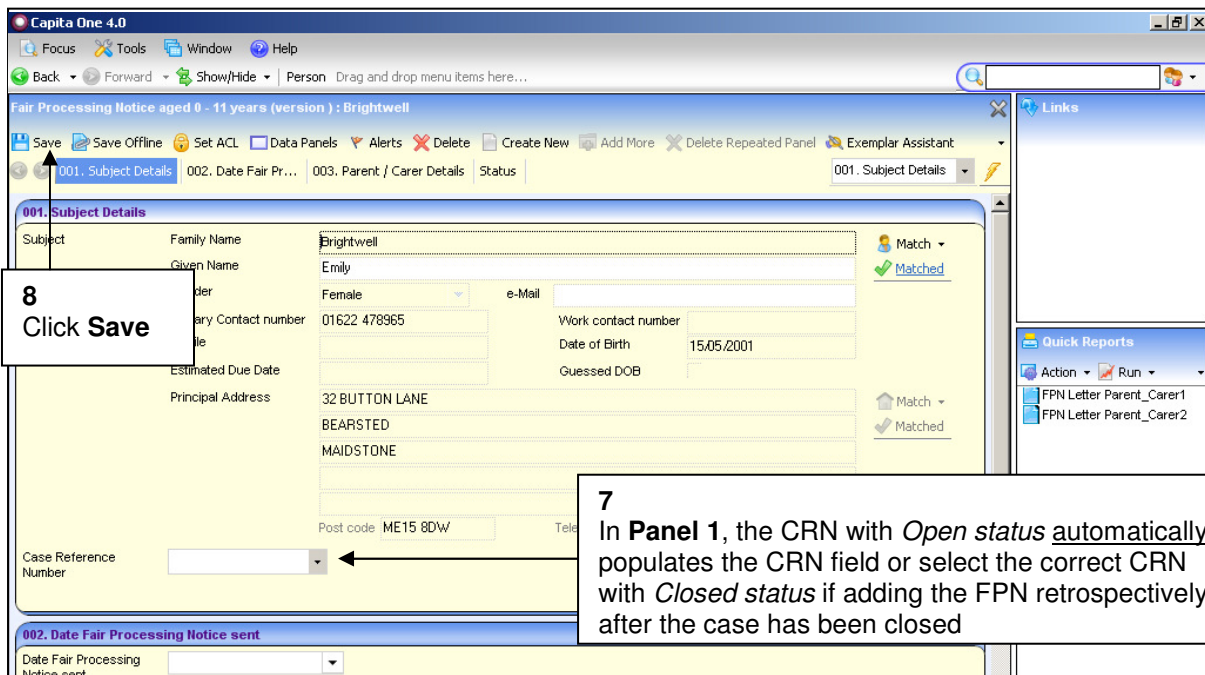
Capita One 4.0

Focus Tools Window Help

Back Forward Show/Hide Person Drag and drop menu items here...

Fair Processing Notice aged 0 - 11 years (version ) : Brightwell

Links

Save Save Offline Set ACL Data Panels Alerts Delete Create New Add More Delete Repeated Panel Exemplar Assistant

001. Subject Details 002. Date Fair Pr... 003. Parent / Carer Details Status 001. Subject Details

001. Subject Details

Subject Family Name Brightwell Match Matched

Given Name Emily

8
Click **Save**

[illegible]der Female e-Mail

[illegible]ary Contact number 01622 478965 Work contact number

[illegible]ile Date of Birth 15/05/2001

Estimated Due Date Guessed DOB

Principal Address 32 BUTTON LANE Match

BEARSTED Matched

MAIDSTONE

Post code ME15 8DW Tele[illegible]

Case Reference Number

7
In **Panel 1**, the CRN with *Open status* automatically populates the CRN field or select the correct CRN with *Closed status* if adding the FPN retrospectively after the case has been closed

Quick Reports

Action Run

FPN Letter Parent_Carer1

FPN Letter Parent_Carer2

002. Date Fair Processing Notice sent

Date Fair Processing Notice sent